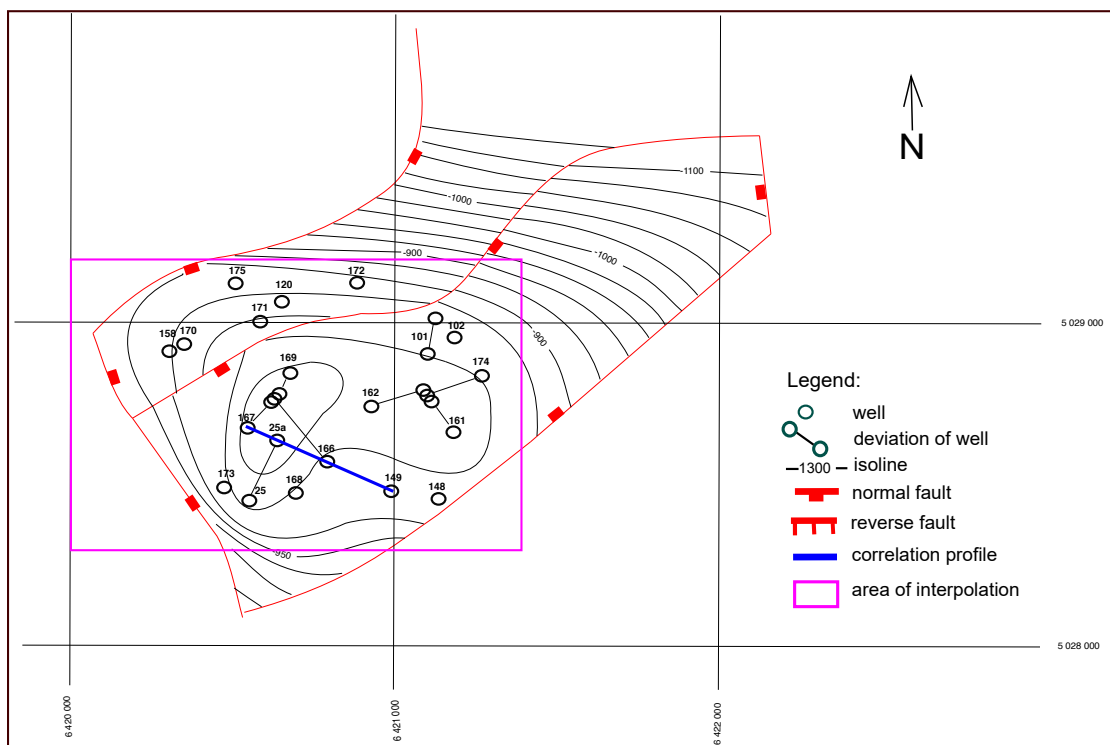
N

-1100

-1000

-900

-1000

-900

175

172

120

171

158

170

102

101

169

174

162

161

167

25a

166

173

25

168

149

148

-950

5 029 000

5 028 000

6 420 000

6 421 000

6 422 000

Legend:

well

deviation of well

-1300 isoline

normal fault

reverse fault

correlation profile

area of interpolation